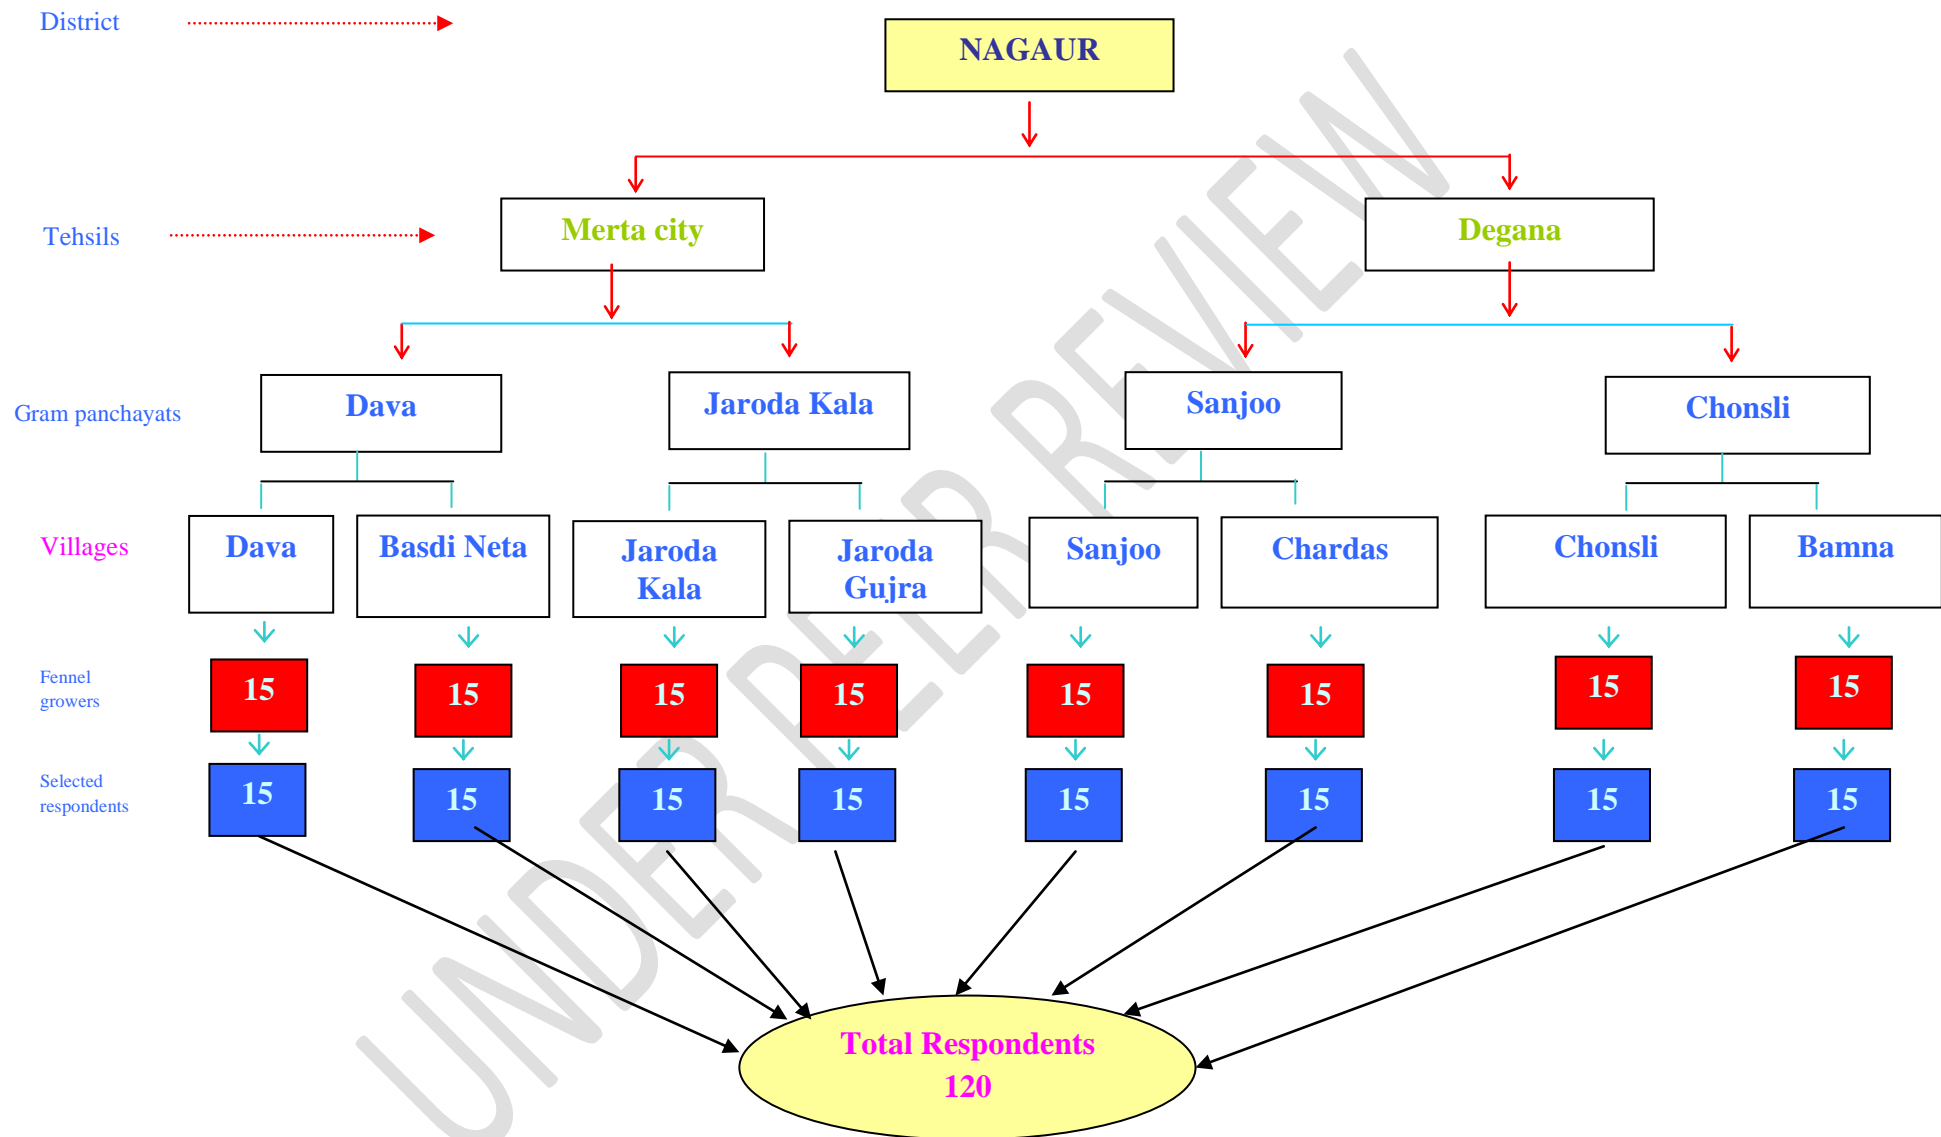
District

NAGAUR

Tehsils

Merta city

Degana

Gram panchayats

Dava

Jaroda Kala

Sanjoo

Chonsli

Villages

Dava

Basdi Neta

Jaroda Kala

Jaroda Gujra

Sanjoo

Chardas

Chonsli

Bamna

Fennel growers

15 15 15 15 15 15 15 15

Selected respondents

15 15 15 15 15 15 15 15

Total Respondents 120

UNDER PEER REVIEW